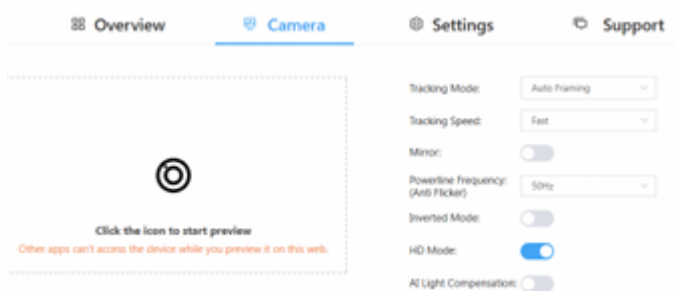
Overview Camera Settings Support

Click the icon to start preview
Other apps can't access the device while you preview it on this web.

Tracking Mode: Auto Framing
Tracking Speed: Fast
Mirror:
Powerline Frequency: (Anti Flicker) 50Hz
Inverted Mode:
HD Mode:
AI Light Compensation: